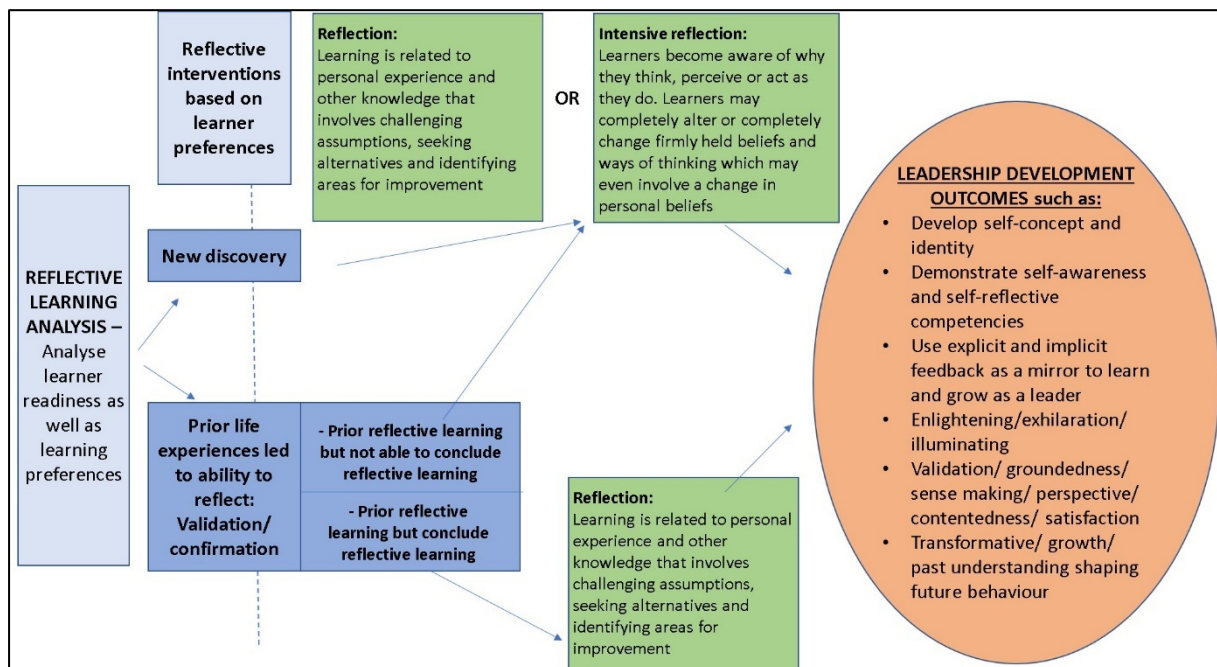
REFLECTIVE LEARNING ANALYSIS – Analyse learner readiness as well as learning preferences

Reflective interventions based on learner preferences

New discovery

Prior life experiences led to ability to reflect: Validation/ confirmation

- Prior reflective learning but not able to conclude reflective learning

- Prior reflective learning but conclude reflective learning

Reflection:
Learning is related to personal experience and other knowledge that involves challenging assumptions, seeking alternatives and identifying areas for improvement

OR

Intensive reflection:
Learners become aware of why they think, perceive or act as they do. Learners may completely alter or completely change firmly held beliefs and ways of thinking which may even involve a change in personal beliefs

Reflection:
Learning is related to personal experience and other knowledge that involves challenging assumptions, seeking alternatives and identifying areas for improvement

LEADERSHIP DEVELOPMENT OUTCOMES such as:
- Develop self-concept and identity
- Demonstrate self-awareness and self-reflective competencies
- Use explicit and implicit feedback as a mirror to learn and grow as a leader
- Enlightening/exhilaration/ illuminating
- Validation/ groundedness/ sense making/ perspective/ contentedness/ satisfaction
- Transformative/ growth/ past understanding shaping future behaviour